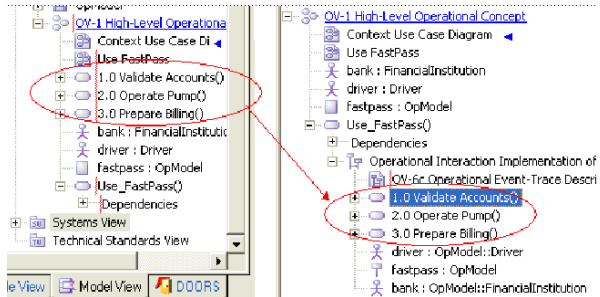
OV-1 High-Level Operational
Context Use Case Di
Use FastPass
1.0 Validate Accounts()
2.0 Operate Pump()
3.0 Prepare Billing()
bank : FinancialInstitutio
driver : Driver
fastpass : OpModel
Use_FastPass()
Dependencies
Systems View
Technical Standards View
e View
Model View
DOORS

OV-1 High-Level Operational Concept
Context Use Case Diagram
Use FastPass
bank : FinancialInstitution
driver : Driver
fastpass : OpModel
Use_FastPass()
Dependencies
Operational Interaction Implementation of
OV-6c Operational Event-Trace Descri
1.0 Validate Accounts()
2.0 Operate Pump()
3.0 Prepare Billing()
driver : OpModel::Driver
fastpass : OpModel
bank : OpModel::FinancialInstitution